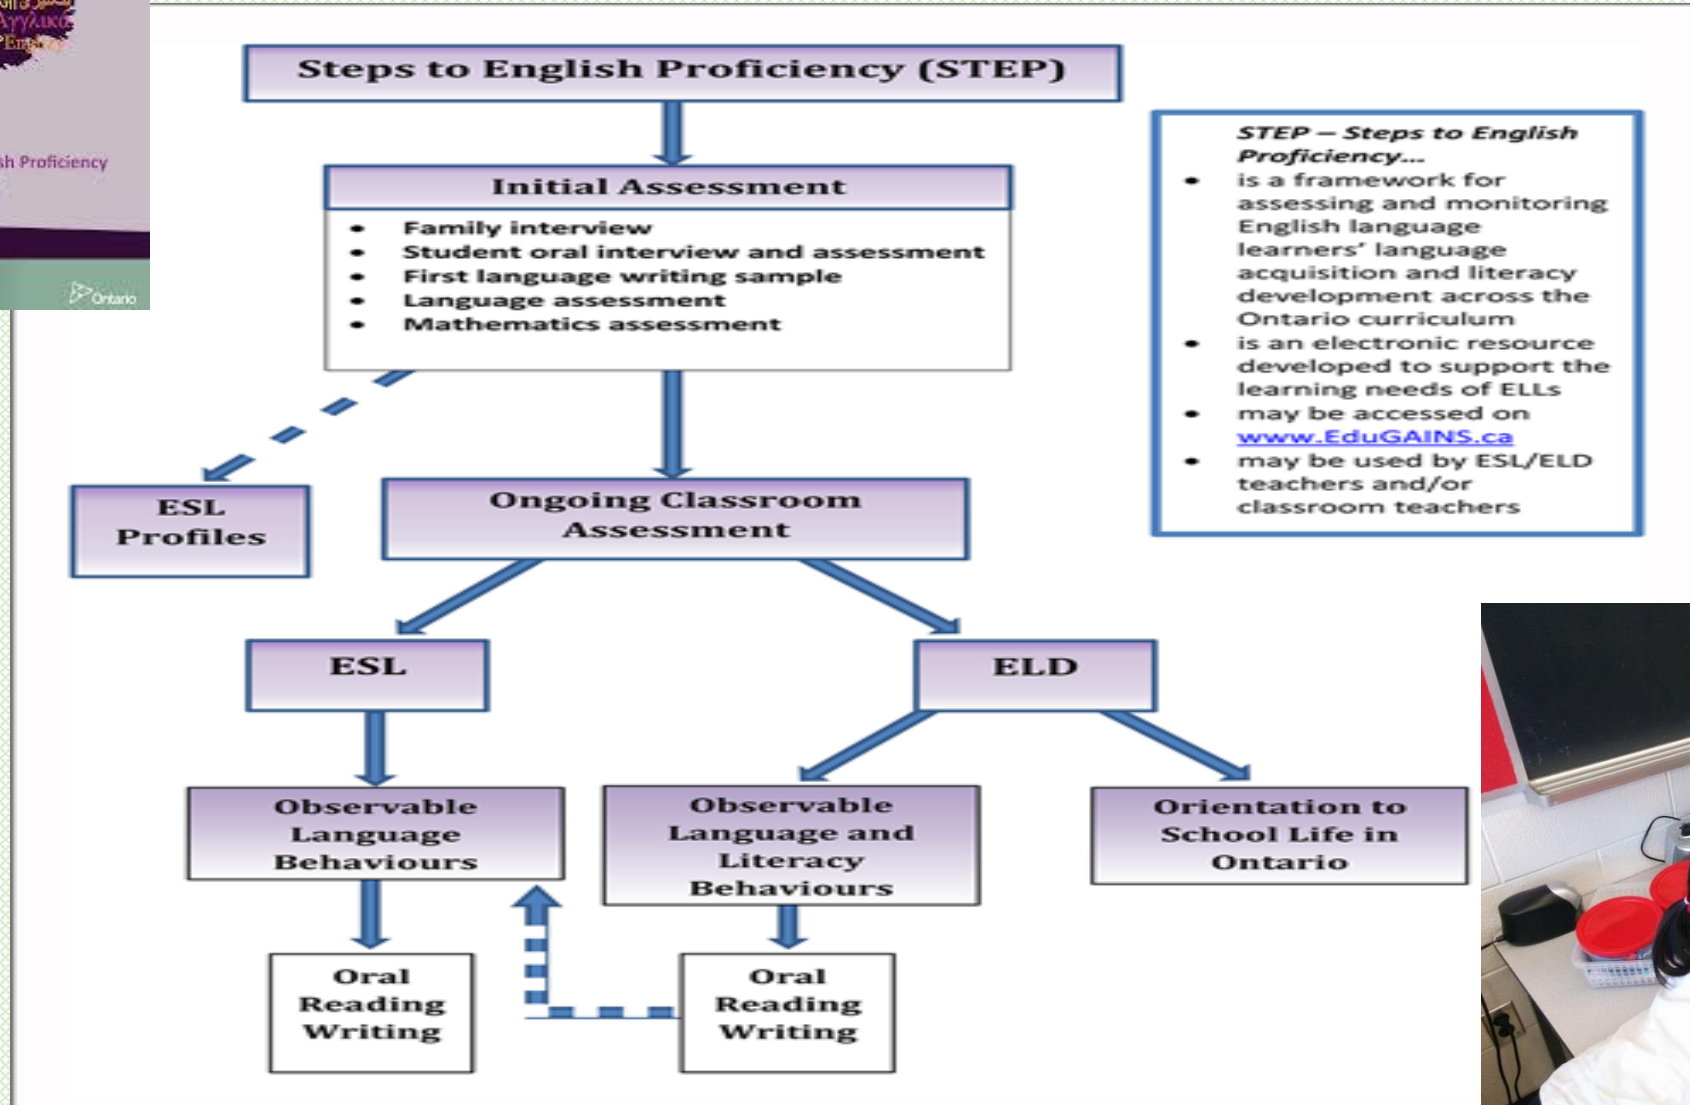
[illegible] Αγγλικά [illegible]

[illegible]sh Proficiency

Ontario

Steps to English Proficiency (STEP)

Initial Assessment

- Family interview
- Student oral interview and assessment
- First language writing sample
- Language assessment
- Mathematics assessment

STEP – Steps to English Proficiency...

- is a framework for assessing and monitoring English language learners' language acquisition and literacy development across the Ontario curriculum
- is an electronic resource developed to support the learning needs of ELLs
- may be accessed on www.EduGAINS.ca
- may be used by ESL/ELD teachers and/or classroom teachers

ESL Profiles

Ongoing Classroom Assessment

ESL

ELD

Observable Language Behaviours

Observable Language and Literacy Behaviours

Orientation to School Life in Ontario

Oral Reading Writing

Oral Reading Writing